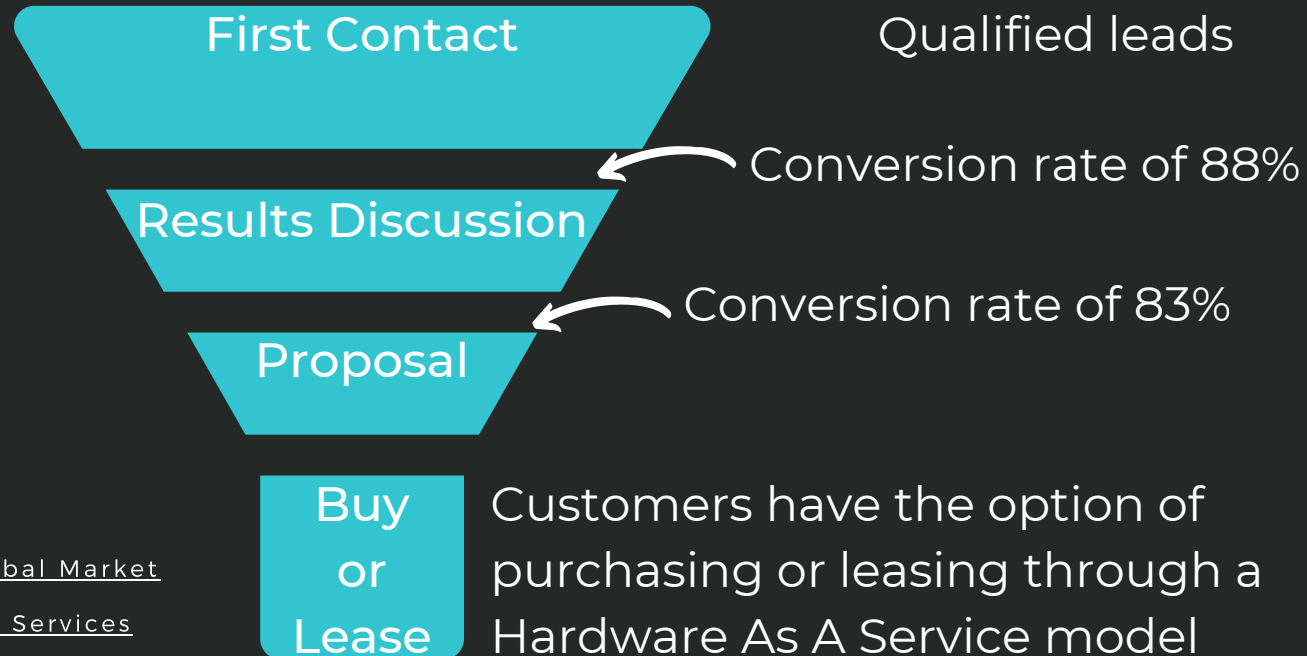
First Contact

Qualified leads

Conversion rate of 88%

Results Discussion

Conversion rate of 83%

Proposal

Buy or Lease

Customers have the option of purchasing or leasing through a Hardware As A Service model

bal Market

Services